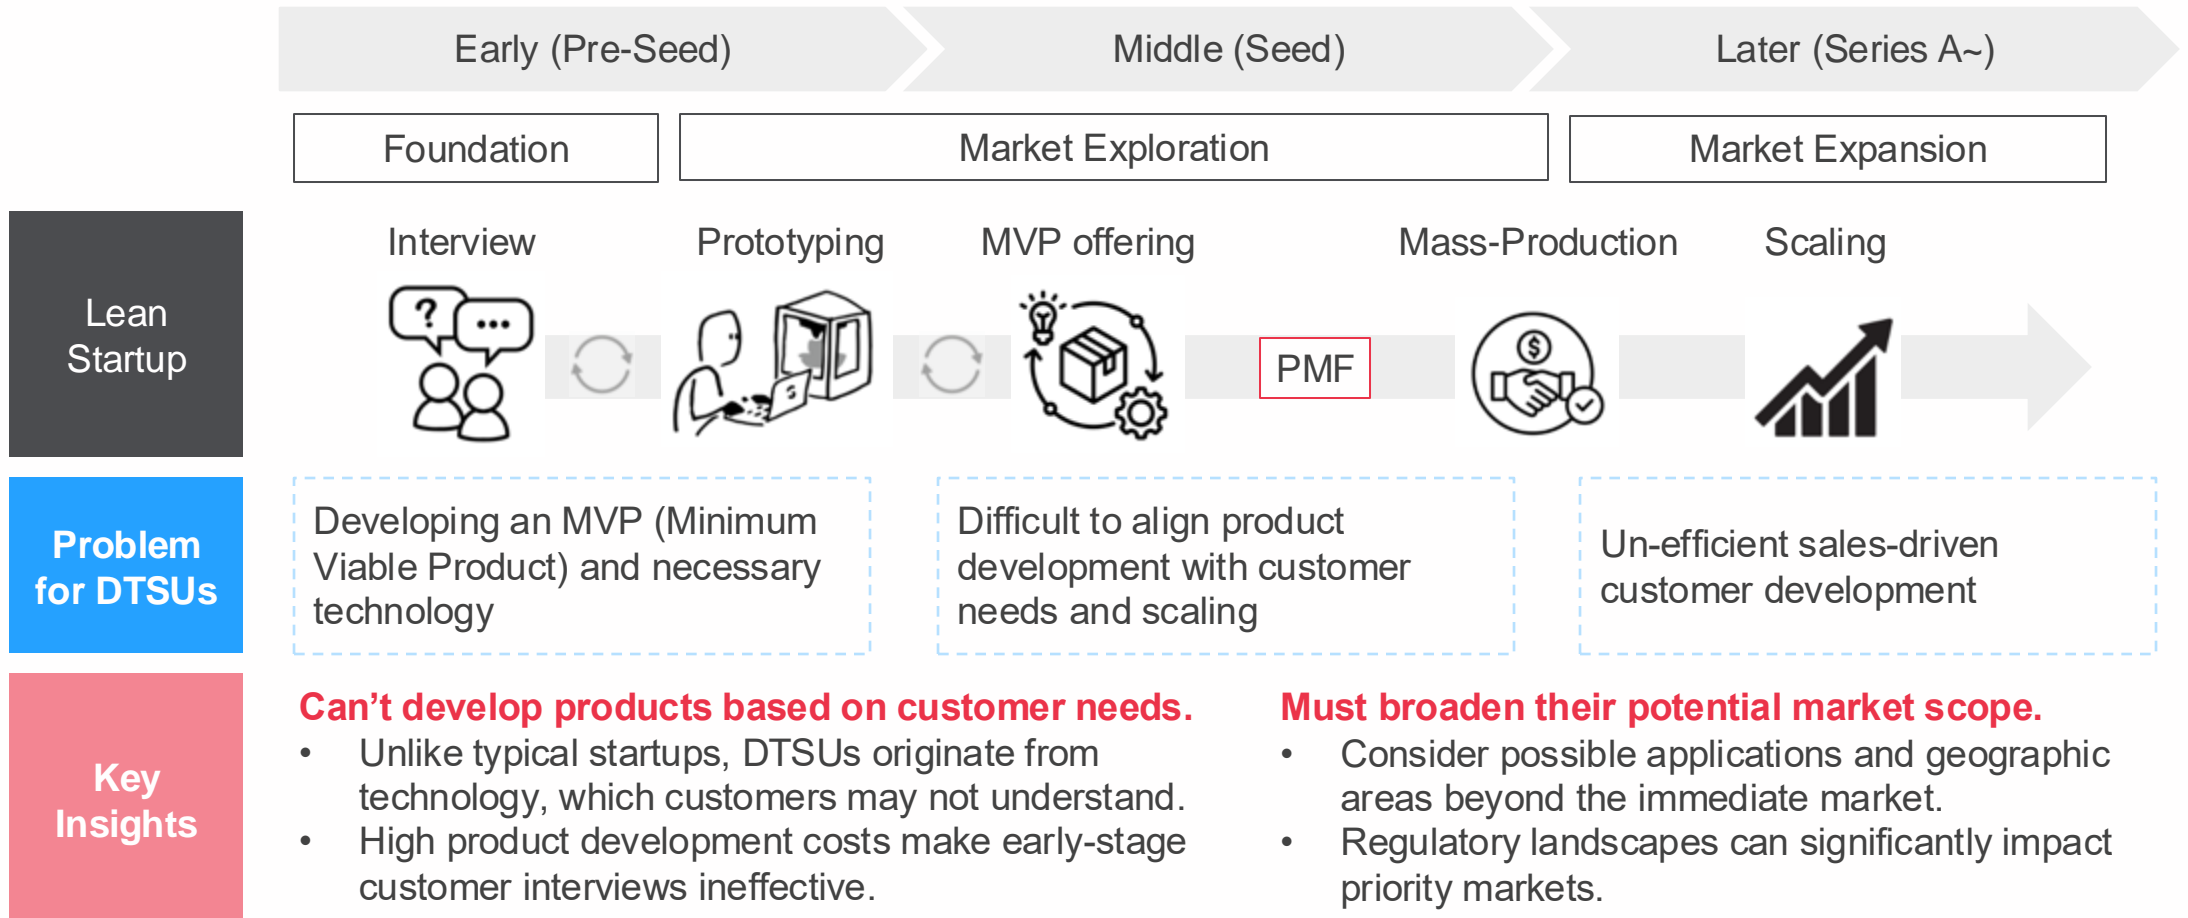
Early (Pre-Seed)

Middle (Seed)

Later (Series A~)

Foundation

Market Exploration

Market Expansion

Lean Startup

Interview

Prototyping

MVP offering

PMF

Mass-Production

Scaling

Problem for DTSUs

Developing an MVP (Minimum Viable Product) and necessary technology

Difficult to align product development with customer needs and scaling

Un-efficient sales-driven customer development

Key Insights

Can’t develop products based on customer needs.

• Unlike typical startups, DTSUs originate from technology, which customers may not understand.
• High product development costs make early-stage customer interviews ineffective.

Must broaden their potential market scope.

• Consider possible applications and geographic areas beyond the immediate market.
• Regulatory landscapes can significantly impact priority markets.